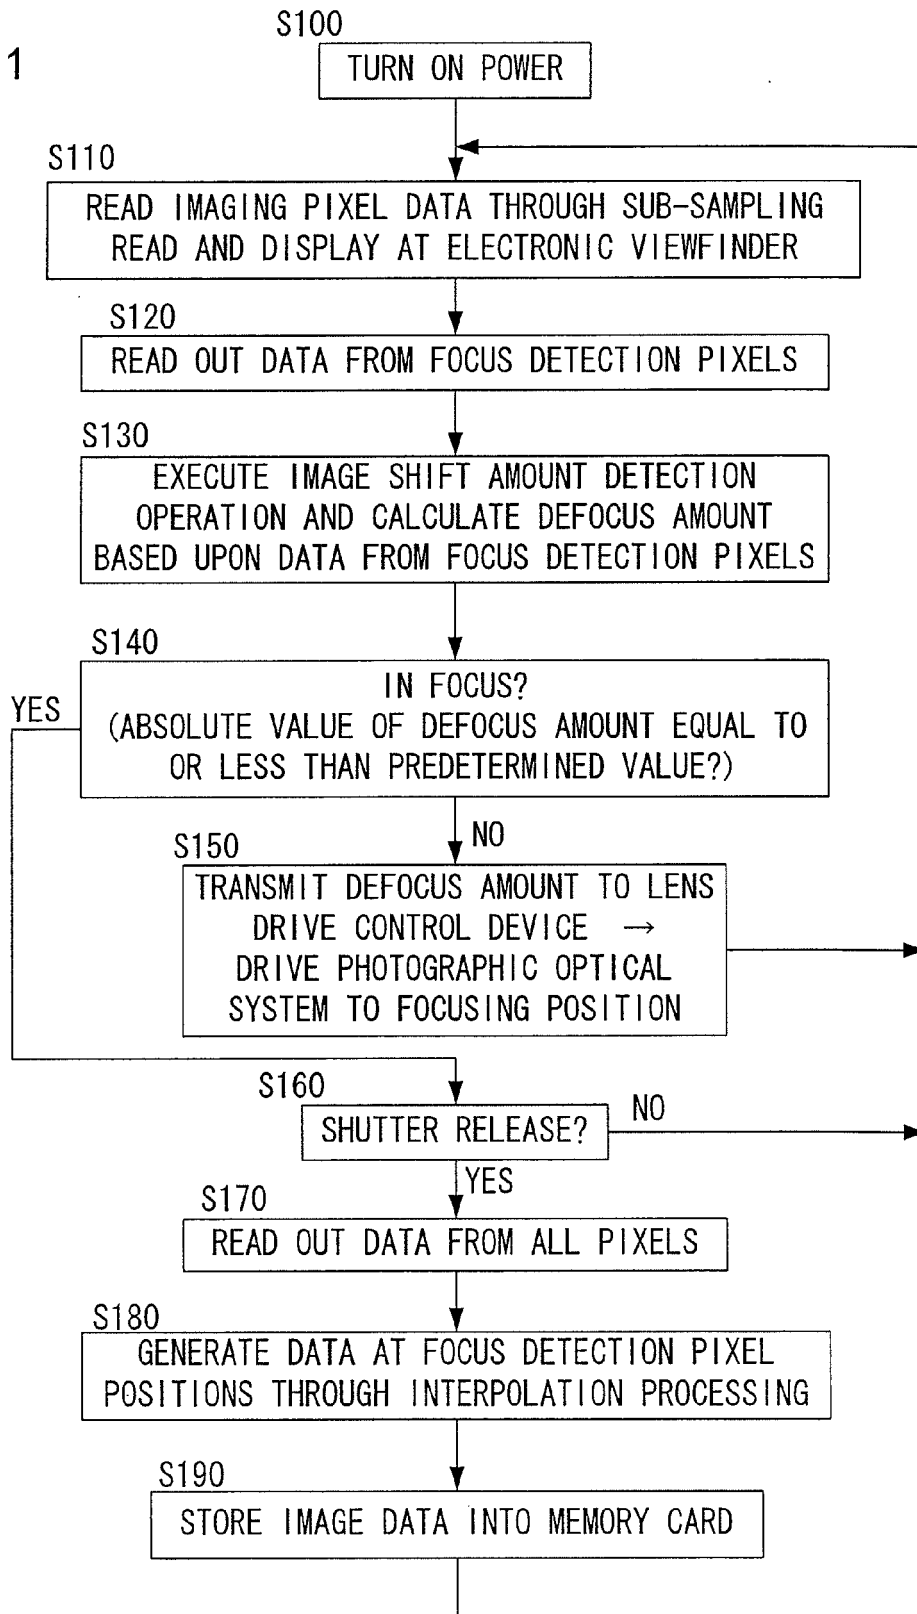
1

S100
TURN ON POWER

S110
READ IMAGING PIXEL DATA THROUGH SUB-SAMPLING READ AND DISPLAY AT ELECTRONIC VIEWFINDER

S120
READ OUT DATA FROM FOCUS DETECTION PIXELS

S130
EXECUTE IMAGE SHIFT AMOUNT DETECTION OPERATION AND CALCULATE DEFOCUS AMOUNT BASED UPON DATA FROM FOCUS DETECTION PIXELS

S140
IN FOCUS? (ABSOLUTE VALUE OF DEFOCUS AMOUNT EQUAL TO OR LESS THAN PREDETERMINED VALUE?)

YES

NO

S150
TRANSMIT DEFOCUS AMOUNT TO LENS DRIVE CONTROL DEVICE → DRIVE PHOTOGRAPHIC OPTICAL SYSTEM TO FOCUSING POSITION

S160
SHUTTER RELEASE?

NO

YES

S170
READ OUT DATA FROM ALL PIXELS

S180
GENERATE DATA AT FOCUS DETECTION PIXEL POSITIONS THROUGH INTERPOLATION PROCESSING

S190
STORE IMAGE DATA INTO MEMORY CARD